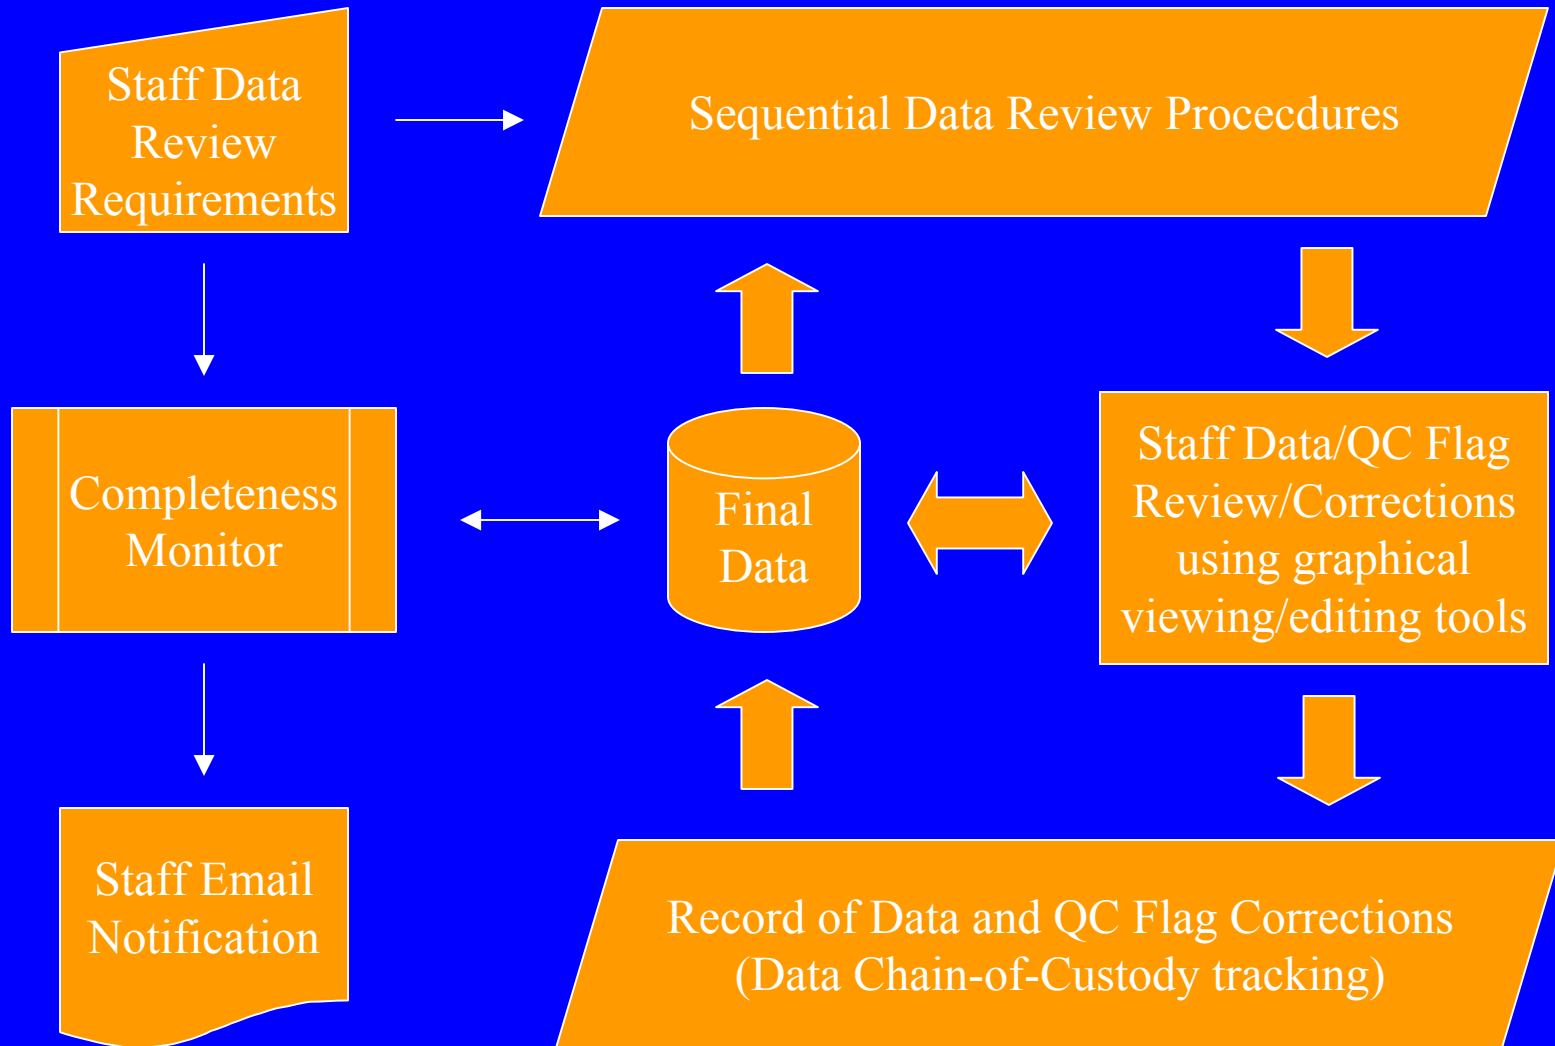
Staff Data Review Requirements

Sequential Data Review Procecdures

Completeness Monitor

Final Data

Staff Data/QC Flag Review/Corrections using graphical viewing/editing tools

Staff Email Notification

Record of Data and QC Flag Corrections (Data Chain-of-Custody tracking)